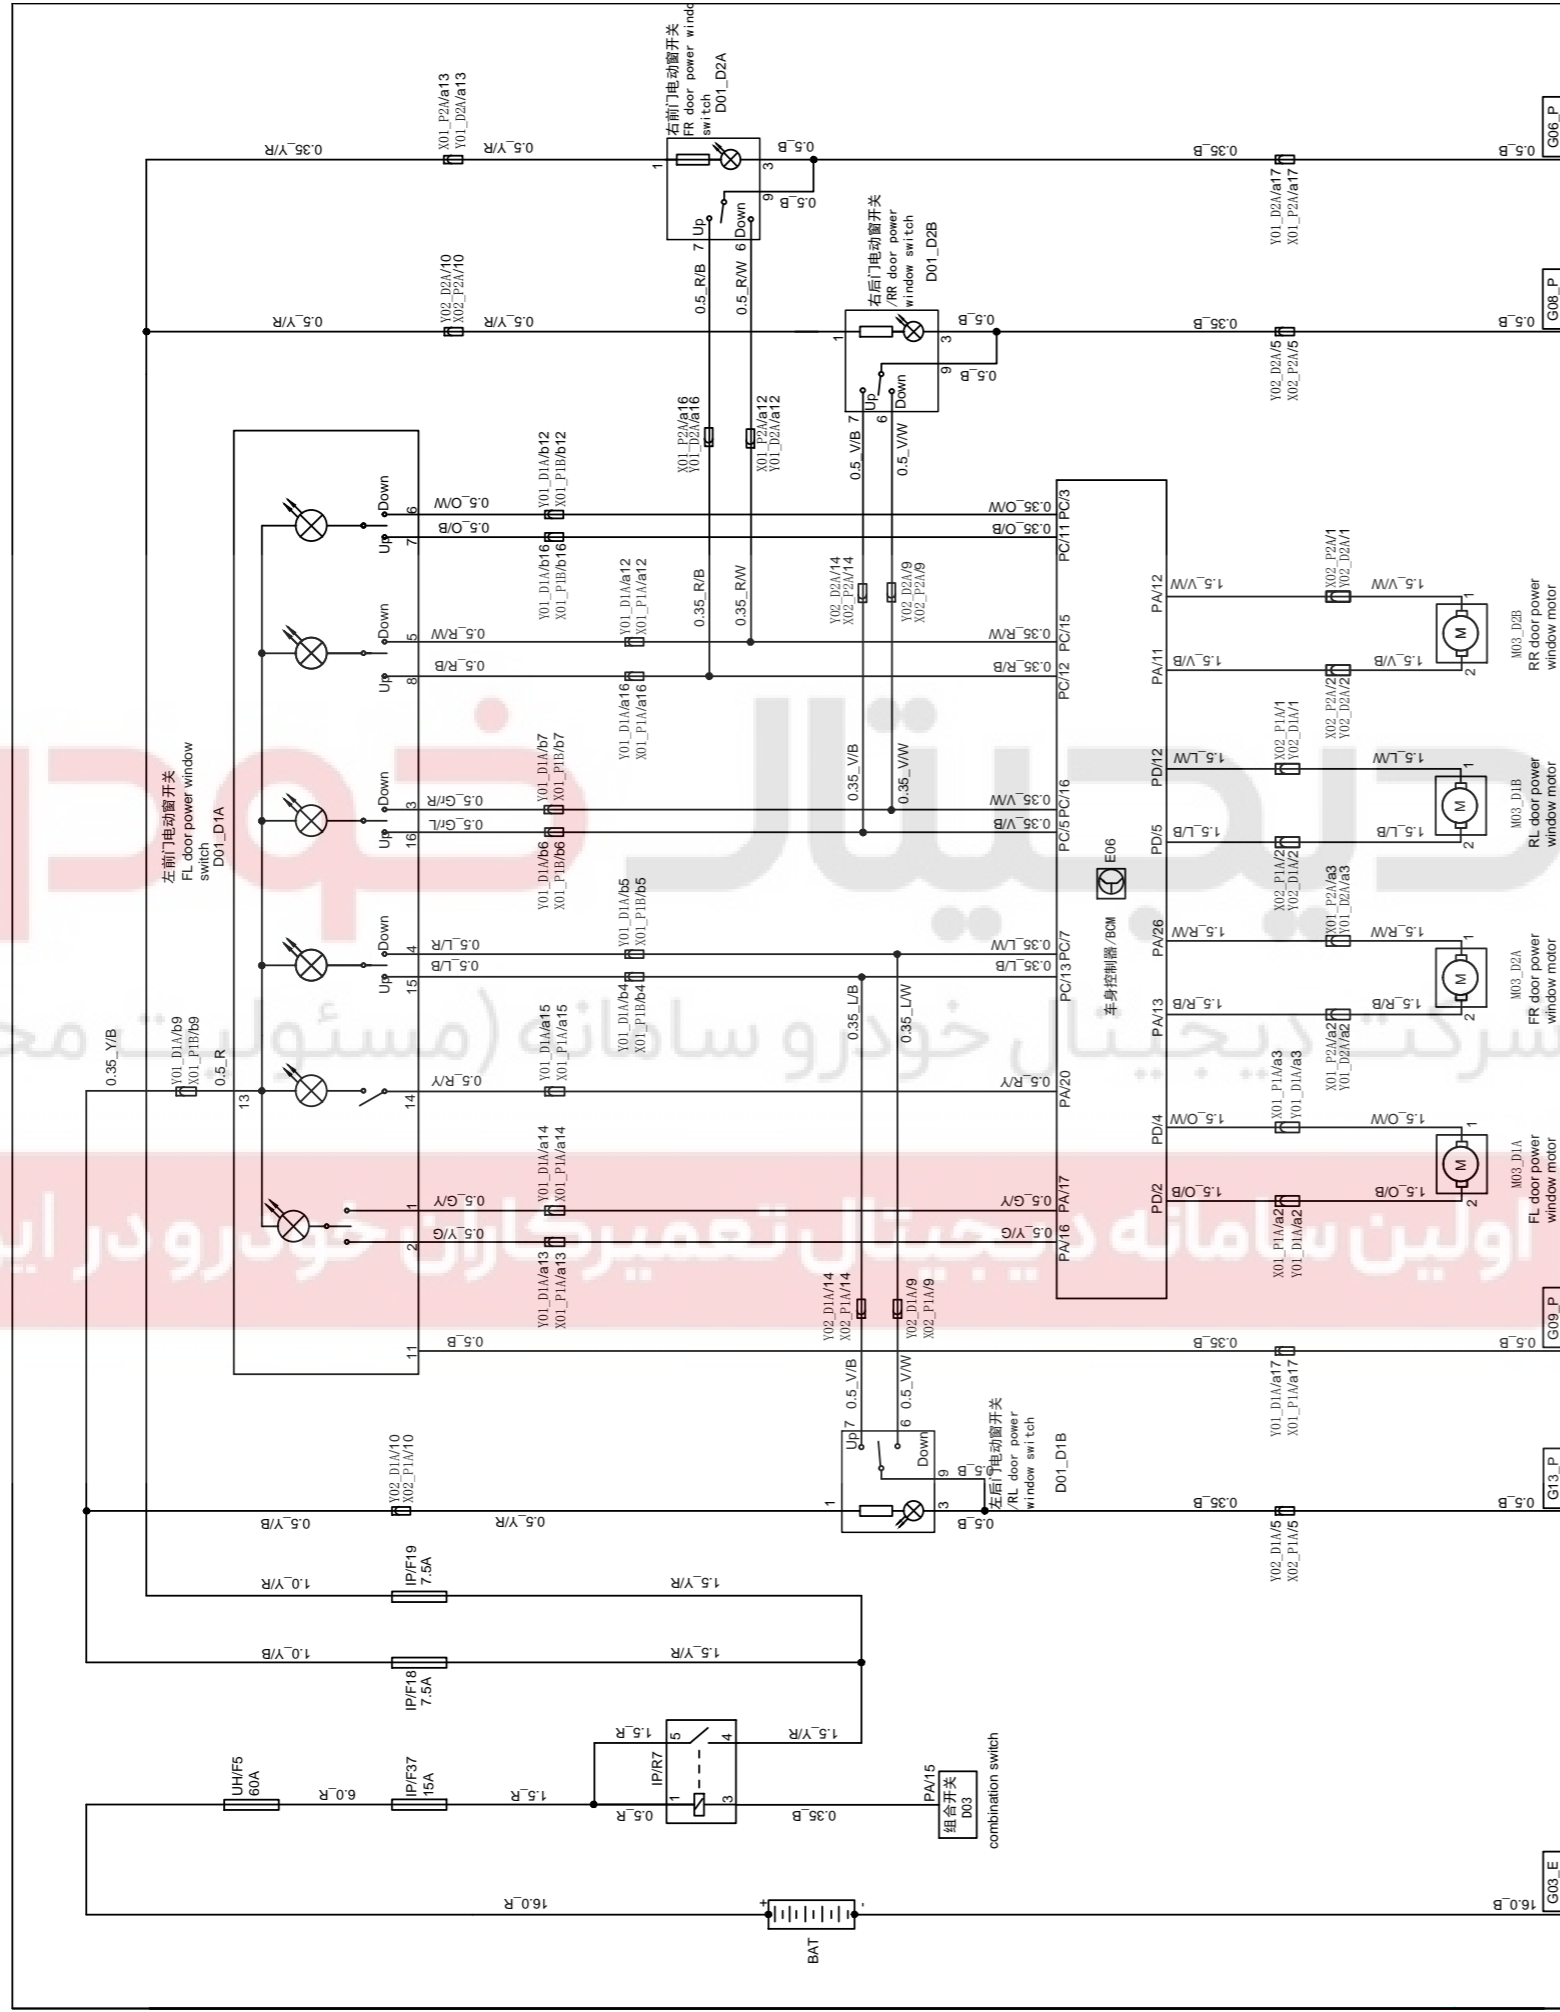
右前门电动窗开关
FR door power window switch
D01_D2A

0.35_Y/R
X01_P2A/a13
Y01_D2A/a13
0.5_Y/R
1
3
0.5_B
9
0.5_B
Up 7
6 Down
0.35_B
Y01_D2A/a17
X01_P2A/a17
0.5_B
G06_P

右后门电动窗开关
/RR door power window switch
D01_D2B

0.5_Y/R
Y02_D2A/10
X02_P2A/10
0.5_Y/R
0.5_R/B
0.5_R/W
1
3
0.5_B
9
0.5_B
Up 7
6 Down
0.35_B
Y02_D2A/5
X02_P2A/5
0.5_B
G08_P

X01_P2A/a16
Y01_D2A/a16
X01_P2A/a12
Y01_D2A/a12
0.5_V/B
0.5_V/W

Down 6
0.5_O/W
Y01_D1A/b12
X01_P1B/b12
0.35_O/W PC/3
Up 7
0.5_O/B
Y01_D1A/b16
X01_P1B/b16
0.35_O/B PC/11

Down 5
0.5_R/W
Y01_D1A/a12
X01_P1A/a12
0.35_R/B
0.35_R/W
Y02_D2A/14
X02_P2A/14
Y02_D2A/9
X02_P2A/9
0.35_R/W PC/15
Up 8
0.5_R/B
Y01_D1A/a16
X01_P1A/a16
0.35_R/B PC/12

左前门电动窗开关
FL door power window switch
D01_D1A

Down 3
0.5_Gr/R
Y01_D1A/b7
X01_P1B/b7
0.35_V/B
0.35_V/W
0.35_V/W PC/16
Up 16
0.5_Gr/L
Y01_D1A/b6
X01_P1B/b6
0.35_V/B PC/5
E06

Down 4
0.5_L/R
Y01_D1A/b5
X01_P1B/b5
0.35_L/W PC/7
Up 15
0.5_L/B
Y01_D1A/b4
X01_P1B/b4
0.35_L/B PC/13
0.35_L/B
0.35_L/W
车身控制器/BCM

0.35_Y/B
Y01_D1A/b9
X01_P1B/b9
0.5_R
13
14
0.5_R/Y
Y01_D1A/a15
X01_P1A/a15
0.5_R/Y PA/20

1
0.5_G/Y
Y01_D1A/a14
X01_P1A/a14
0.5_G/Y PA/17
2
0.5_Y/G
Y01_D1A/a13
X01_P1A/a13
0.5_Y/G PA/16

PA/12
1.5_V/W
X02_P2A/1
Y02_D2A/1
1.5_V/W
PA/11
1.5_V/B
X02_P2A/2
Y02_D2A/2
1.5_V/B
M03_D2B
RR door power window motor

PD/12
1.5_L/W
X02_P1A/1
Y02_D1A/1
1.5_L/W
PD/5
1.5_L/B
X02_P1A/2
Y02_D1A/2
1.5_L/B
M03_D1B
RL door power window motor

PA/26
1.5_R/W
X01_P2A/a3
Y01_D2A/a3
1.5_R/W
PA/13
1.5_R/B
X01_P2A/a2
Y01_D2A/a2
1.5_R/B
M03_D2A
FR door power window motor

PD/4
1.5_O/W
X01_P1A/a3
Y01_D1A/a3
1.5_O/W
PD/2
1.5_O/B
X01_P1A/a2
Y01_D1A/a2
1.5_O/B
M03_D1A
FL door power window motor

Y02_D1A/14
X02_P1A/14
Y02_D1A/9
X02_P1A/9
11
0.5_B
0.35_B
Y01_D1A/a17
X01_P1A/a17
0.5_B
G09_P

0.5_V/B
0.5_V/W
Up 7
6 Down
9
0.5_B
左后门电动窗开关
/RL door power window switch
D01_D1B
1
3
0.5_B
0.5_Y/B
Y02_D1A/10
X02_P1A/10
0.5_Y/R
0.35_B
Y02_D1A/5
X02_P1A/5
0.5_B
G13_P

1.0_Y/R
IP/F19 7.5A
1.5_Y/R
1.0_Y/B
IP/F18 7.5A
1.5_Y/R

1.5_R
5
4
1.5_Y/R
IP/R7
1
3
0.5_R
0.35_B
PA/15
组合开关
D03
combination switch
UH/F5 60A
6.0_R
IP/F37 15A
1.5_R

16.0_R
BAT
16.0_B
G03_E